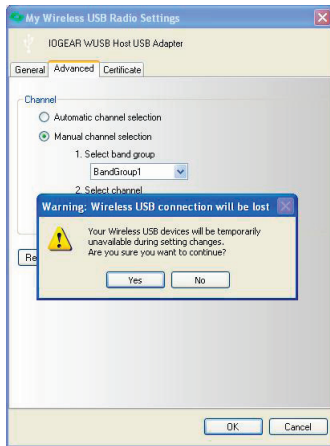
My Wireless USB Radio Settings

IOGEAR WUSB Host USB Adapter

General | Advanced | Certificate

Channel

Automatic channel selection

Manual channel selection

1. Select band group

BandGroup1

2. Select channel

Re

Warning: Wireless USB connection will be lost

Your Wireless USB devices will be temporarily unavailable during setting changes.
Are you sure you want to continue?

Yes | No

OK | Cancel